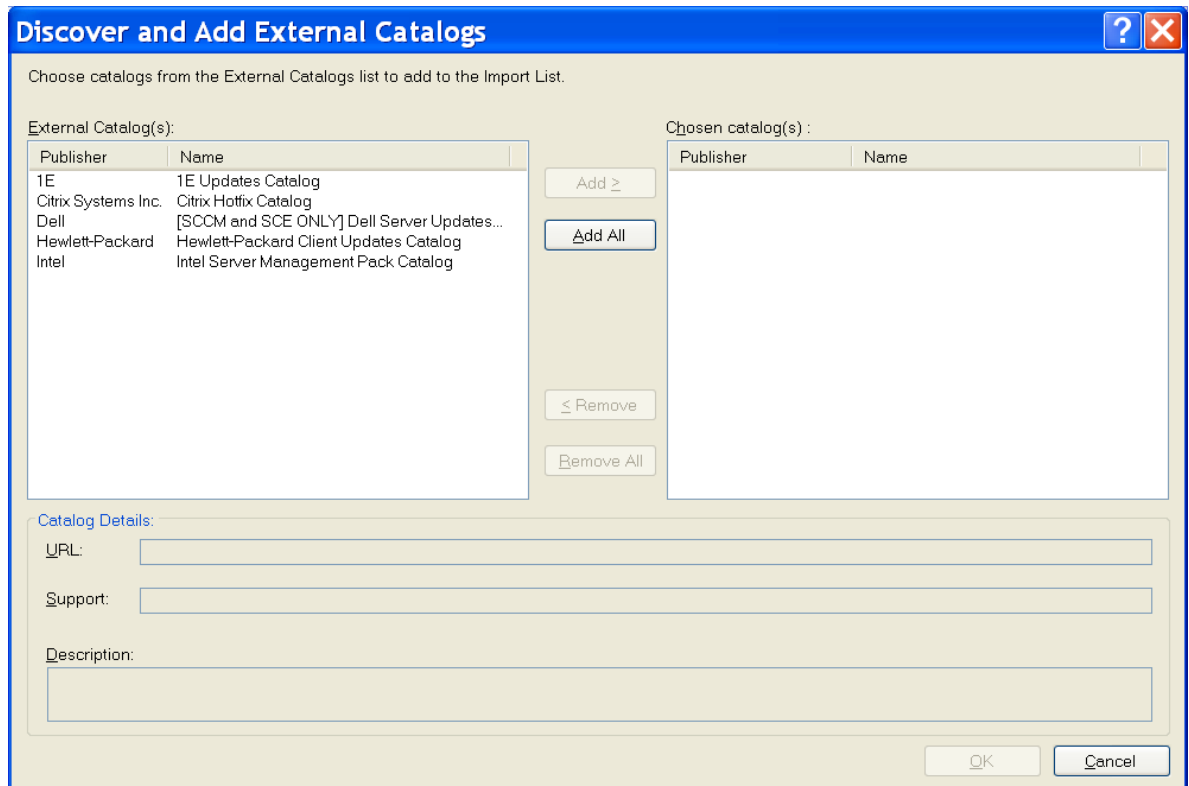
Discover and Add External Catalogs

Choose catalogs from the External Catalogs list to add to the Import List.

External Catalog(s):

| Publisher | Name |
|---|---|
| 1E | 1E Updates Catalog |
| Citrix Systems Inc. | Citrix Hotfix Catalog |
| Dell | [SCCM and SCE ONLY] Dell Server Updates... |
| Hewlett-Packard | Hewlett-Packard Client Updates Catalog |
| Intel | Intel Server Management Pack Catalog |

Add >

Add All

< Remove

Remove All

Chosen catalog(s) :

| Publisher | Name |
|---|---|

Catalog Details:

URL:

Support:

Description:

OK

Cancel